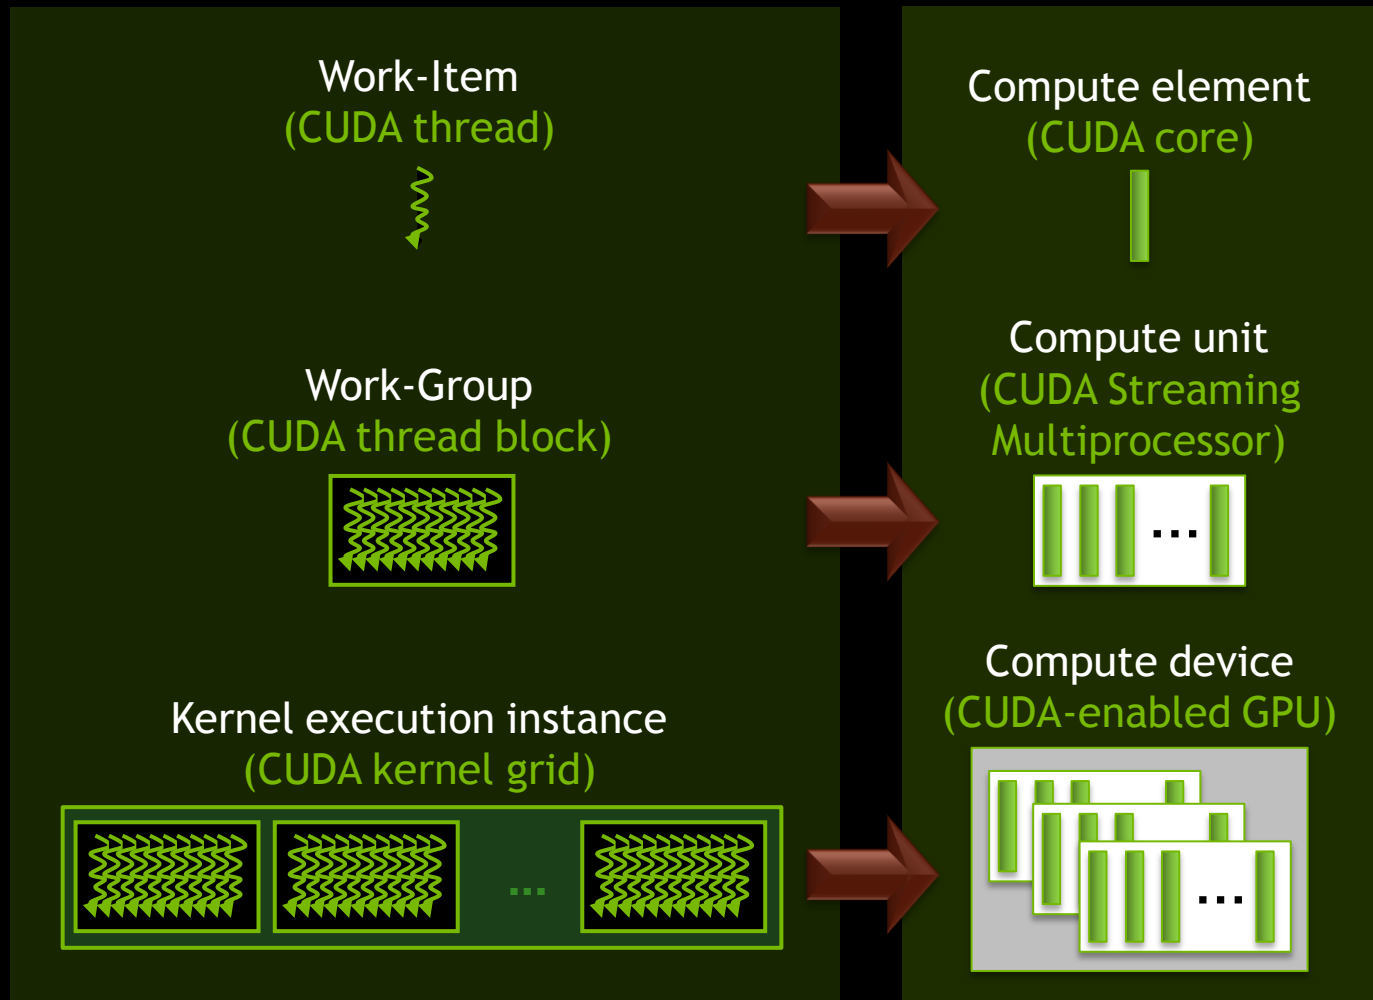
Work-Item
(CUDA thread)

Work-Group
(CUDA thread block)

Kernel execution instance
(CUDA kernel grid)

...

Compute element
(CUDA core)

Compute unit
(CUDA Streaming Multiprocessor)

...

Compute device
(CUDA-enabled GPU)

...